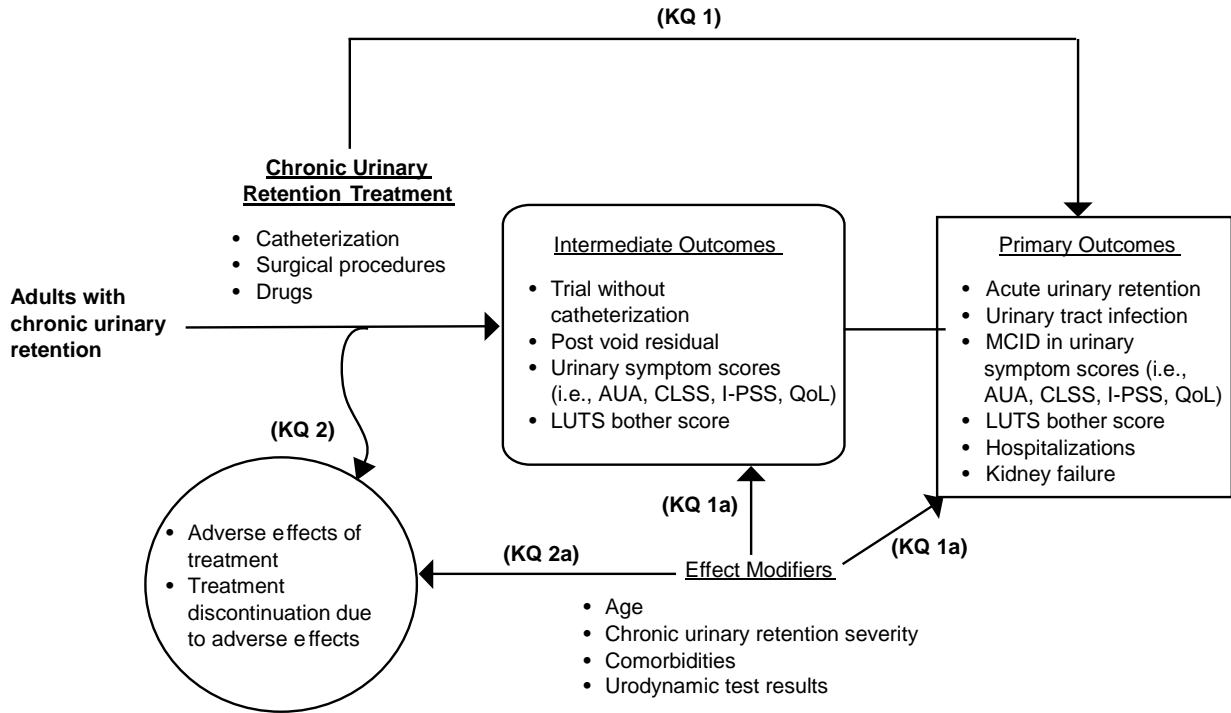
(KQ 1)

Chronic Urinary Retention Treatment

- Catheterization
- Surgical procedures
- Drugs

Adults with chronic urinary retention

Intermediate Outcomes

- Trial without catheterization
- Post void residual
- Urinary symptom scores (i.e., AUA, CLSS, I-PSS, QoL)
- LUTS bother score

Primary Outcomes

- Acute urinary retention
- Urinary tract infection
- MCID in urinary symptom scores (i.e., AUA, CLSS, I-PSS, QoL)
- LUTS bother score
- Hospitalizations
- Kidney failure

(KQ 2)

(KQ 1a)

- Adverse effects of treatment
- Treatment discontinuation due to adverse effects

(KQ 2a)

Effect Modifiers

(KQ 1a)

- Age
- Chronic urinary retention severity
- Comorbidities
- Urodynamic test results